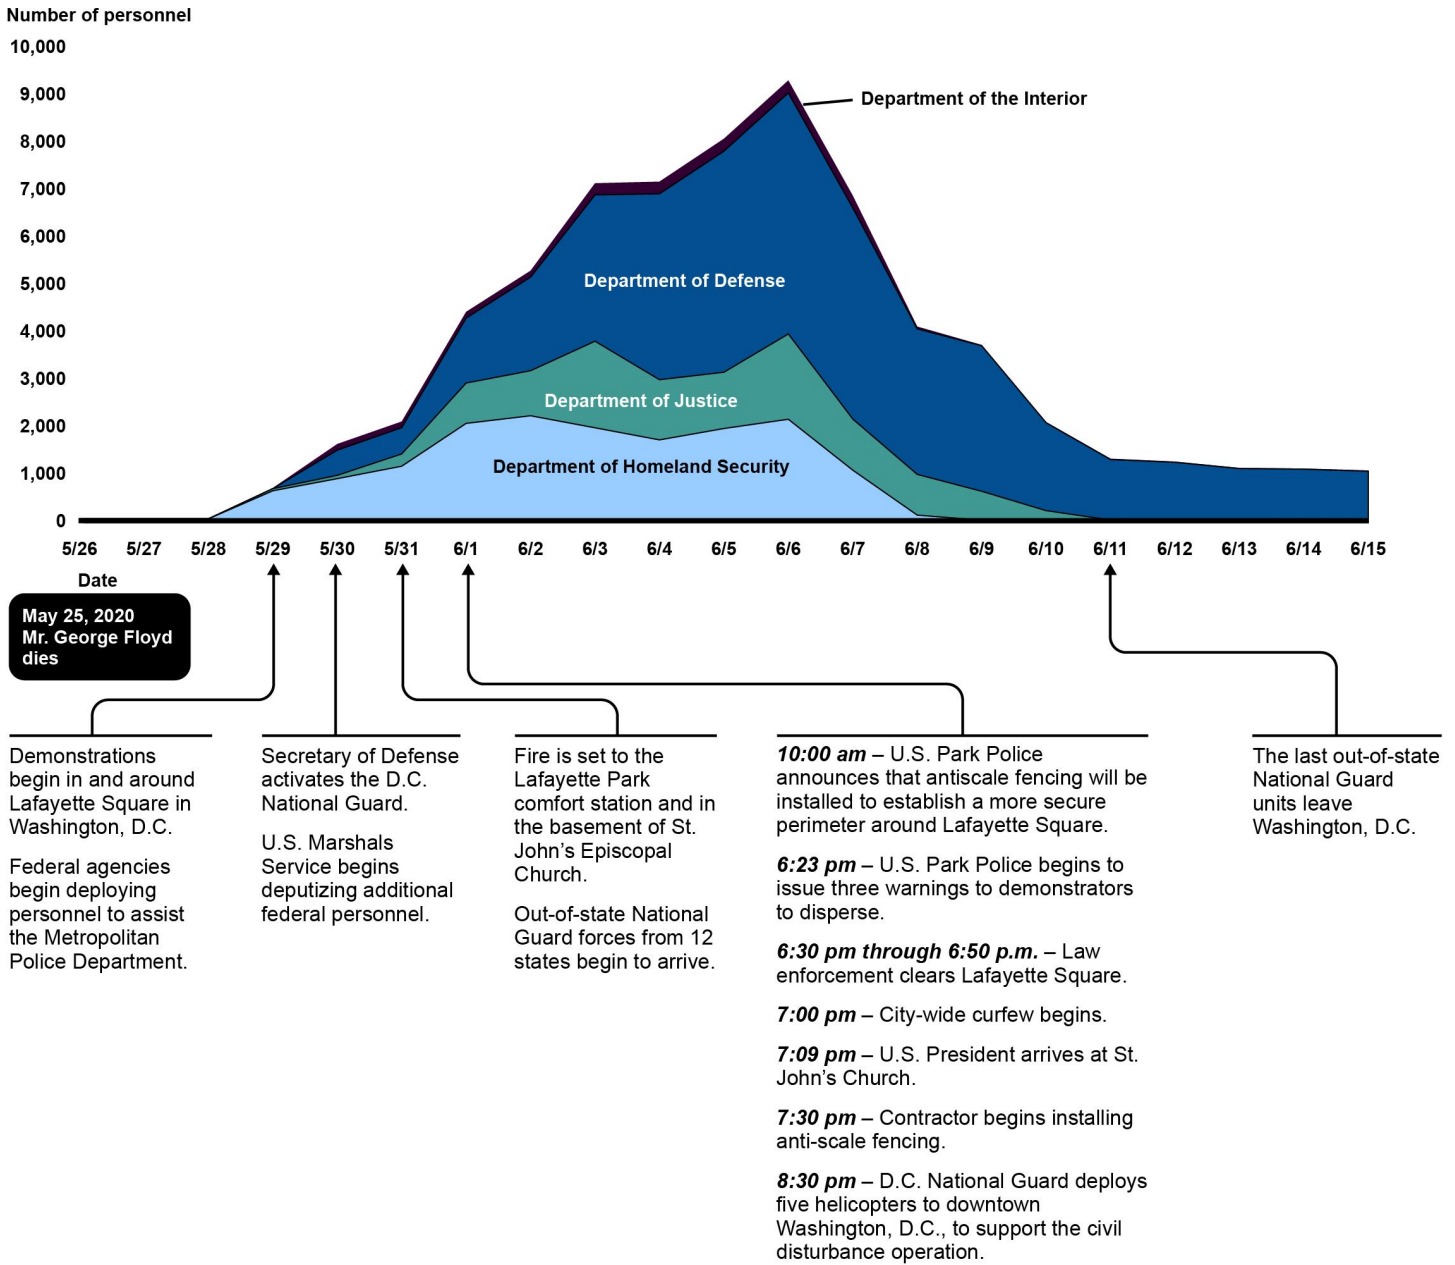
Number of personnel

10,000
9,000
8,000
7,000
6,000
5,000
4,000
3,000
2,000
1,000
0

Department of the Interior

Department of Defense

Department of Justice

Department of Homeland Security

5/26 5/27 5/28 5/29 5/30 5/31 6/1 6/2 6/3 6/4 6/5 6/6 6/7 6/8 6/9 6/10 6/11 6/12 6/13 6/14 6/15

Date

May 25, 2020 Mr. George Floyd dies

Demonstrations begin in and around Lafayette Square in Washington, D.C.

Federal agencies begin deploying personnel to assist the Metropolitan Police Department.

Secretary of Defense activates the D.C. National Guard.

U.S. Marshals Service begins deputizing additional federal personnel.

Fire is set to the Lafayette Park comfort station and in the basement of St. John's Episcopal Church.

Out-of-state National Guard forces from 12 states begin to arrive.

*10:00 am* – U.S. Park Police announces that antiscale fencing will be installed to establish a more secure perimeter around Lafayette Square.

*6:23 pm* – U.S. Park Police begins to issue three warnings to demonstrators to disperse.

*6:30 pm through 6:50 p.m.* – Law enforcement clears Lafayette Square.

*7:00 pm* – City-wide curfew begins.

*7:09 pm* – U.S. President arrives at St. John's Church.

*7:30 pm* – Contractor begins installing anti-scale fencing.

*8:30 pm* – D.C. National Guard deploys five helicopters to downtown Washington, D.C., to support the civil disturbance operation.

The last out-of-state National Guard units leave Washington, D.C.